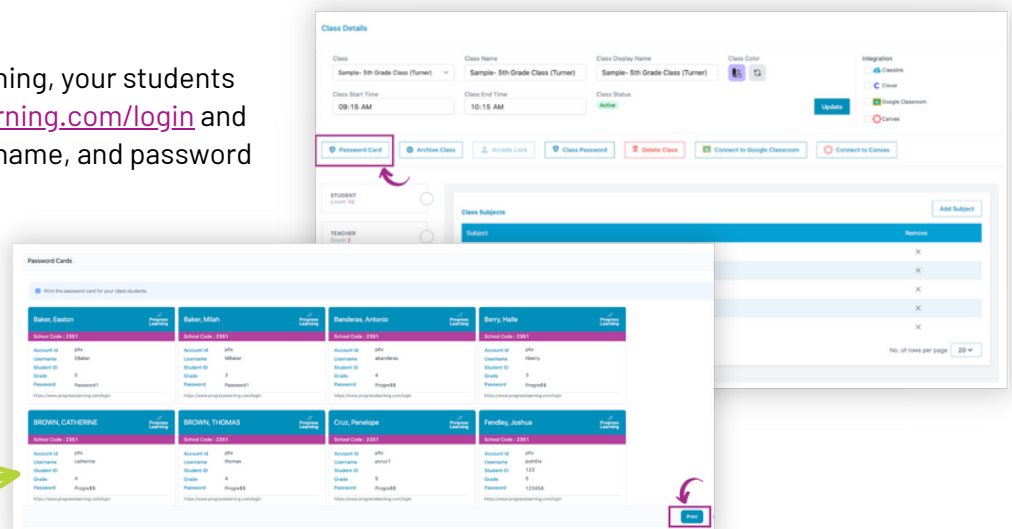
ning, your students
rning.com/login and
name, and password

Class Details

Class
Sample- 5th Grade Class (Turner)

Class Name
Sample- 5th Grade Class (Turner)

Class Display Name
Sample- 5th Grade Class (Turner)

Class Color

Integration
Classlink
Clever
Google Classroom
Canvas

Class Start Time
09:15 AM

Class End Time
10:15 AM

Class Status
Active

Update

Password Card
Archive Class
Arcade Lock
Class Password
Delete Class
Connect to Google Classroom
Connect to Canvas

STUDENT
Count: 10

TEACHER
Count: 2

Class Subjects
Add Subject

| Subject | Remove |
|---|---|
| | × |
| | × |
| | × |
| | × |
| | × |

No. of rows per page 20

Password Cards

Print the password card for your class students.

Baker, Easton
Progress Learning
School Code : 2351
Account Id pltx
Username EBaker
Student ID
Grade 5
Password Password1
https://www.progresslearning.com/login

Baker, Milah
Progress Learning
School Code : 2351
Account Id pltx
Username MBaker
Student ID
Grade 3
Password Password1
https://www.progresslearning.com/login

Banderas, Antonio
Progress Learning
School Code : 2351
Account Id pltx
Username abanderas
Student ID
Grade 4
Password Progre$$
https://www.progresslearning.com/login

Berry, Halle
Progress Learning
School Code : 2351
Account Id pltx
Username hberry
Student ID
Grade 3
Password Progre$$
https://www.progresslearning.com/login

BROWN, CATHERINE
Progress Learning
School Code : 2351
Account Id pltx
Username catherine
Student ID
Grade 4
Password Progre$$
https://www.progresslearning.com/login

BROWN, THOMAS
Progress Learning
School Code : 2351
Account Id pltx
Username thomas
Student ID
Grade 4
Password Progre$$
https://www.progresslearning.com/login

Cruz, Penelope
Progress Learning
School Code : 2351
Account Id pltx
Username pcruz1
Student ID
Grade 5
Password Progre$$
https://www.progresslearning.com/login

Fendley, Joshua
Progress Learning
School Code : 2351
Account Id pltx
Username joshfile
Student ID 123
Grade 5
Password 123456
https://www.progresslearning.com/login

Print